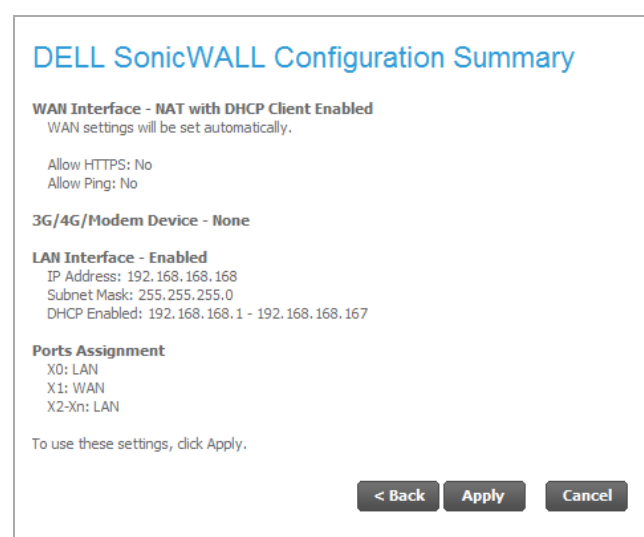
DELL SonicWALL Configuration Summary

WAN Interface - NAT with DHCP Client Enabled
WAN settings will be set automatically.

Allow HTTPS: No
Allow Ping: No

3G/4G/Modem Device - None

LAN Interface - Enabled
IP Address: 192.168.168.168
Subnet Mask: 255.255.255.0
DHCP Enabled: 192.168.168.1 - 192.168.168.167

Ports Assignment
X0: LAN
X1: WAN
X2-Xn: LAN

To use these settings, click Apply.

< Back
Apply
Cancel